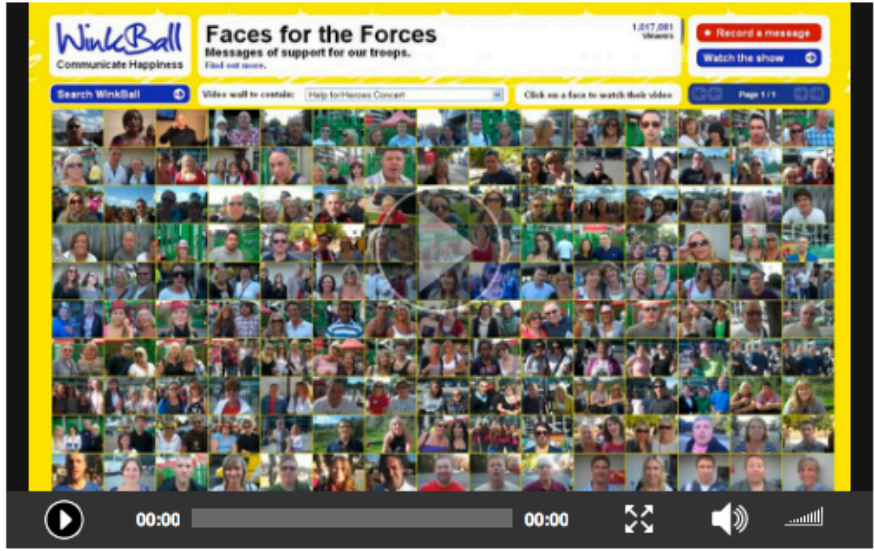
WinkBall
Communicate Happiness

Faces for the Forces
Messages of support for our troops.
Find out more.

1,017,081
Viewers

Record a message
Watch the show

Search WinkBall

Video wall to contain: Help for Heroes Concert

Click on a face to watch their video

Page 1 / 1

00:00
00:00